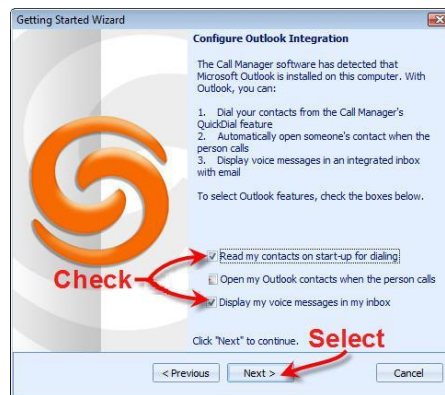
Getting Started Wizard

Configure Outlook Integration

The Call Manager software has detected that Microsoft Outlook is installed on this computer. With Outlook, you can:

1. Dial your contacts from the Call Manager's QuickDial feature
2. Automatically open someone's contact when the person calls
3. Display voice messages in an integrated inbox with email

To select Outlook features, check the boxes below.

Check

Read my contacts on start-up for dialing

Open my Outlook contacts when the person calls

Display my voice messages in my inbox

Click "Next" to continue.

Select

< Previous

Next >

Cancel